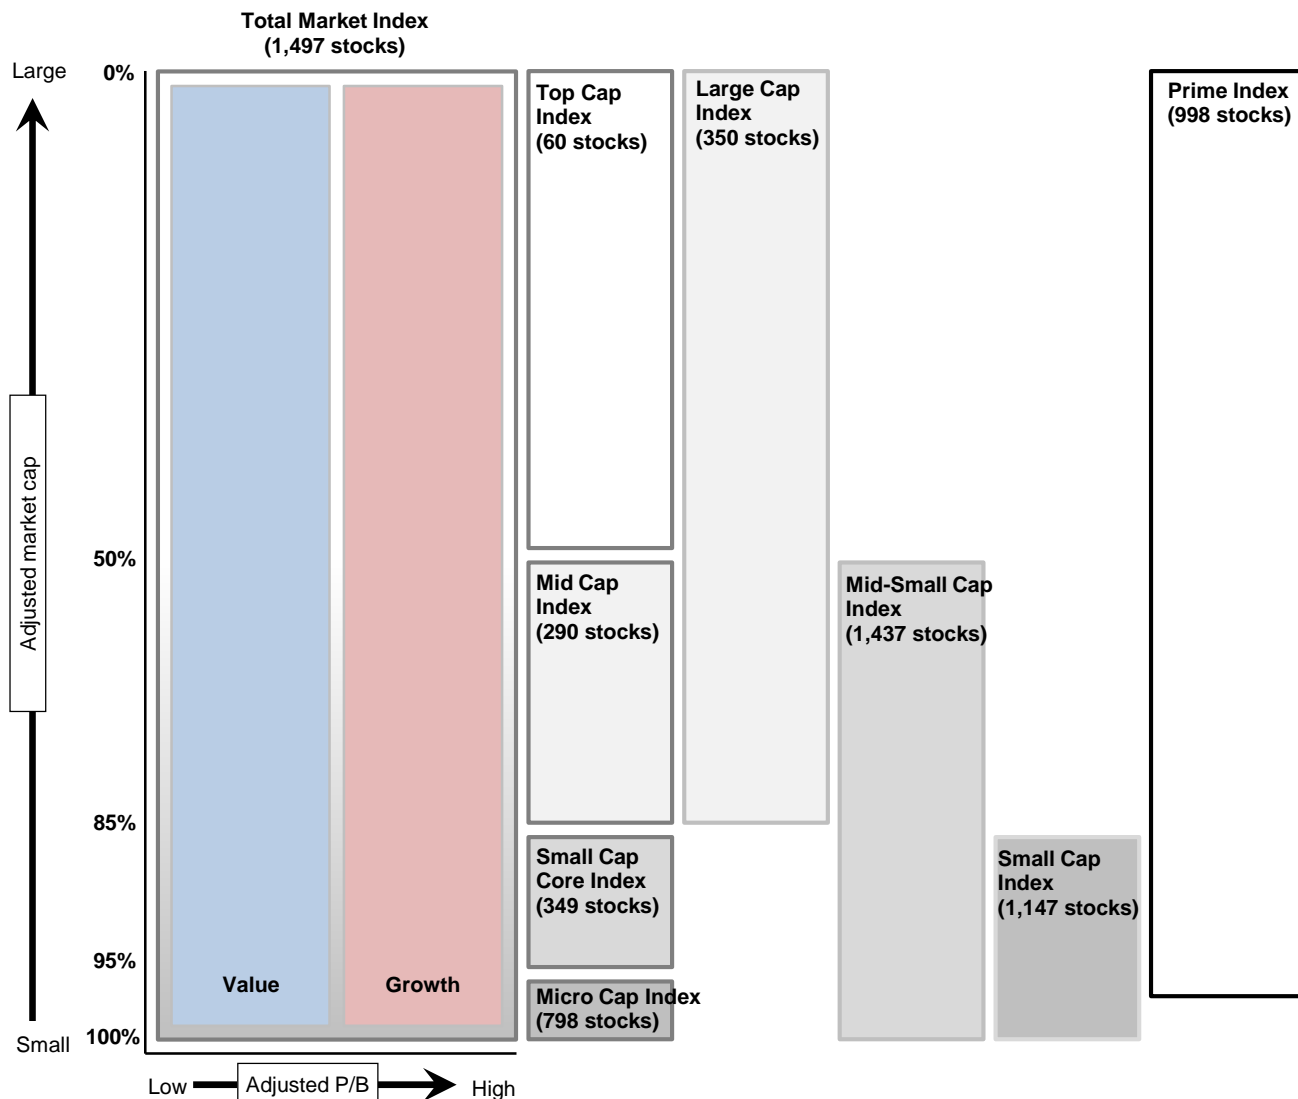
Total Market Index
(1,497 stocks)

Large

Adjusted market cap

Small

0%

50%

85%

95%

100%

Value

Growth

Low

Adjusted P/B

High

Top Cap Index
(60 stocks)

Mid Cap Index
(290 stocks)

Small Cap Core Index
(349 stocks)

Micro Cap Index
(798 stocks)

Large Cap Index
(350 stocks)

Mid-Small Cap Index
(1,437 stocks)

Small Cap Index
(1,147 stocks)

Prime Index
(998 stocks)